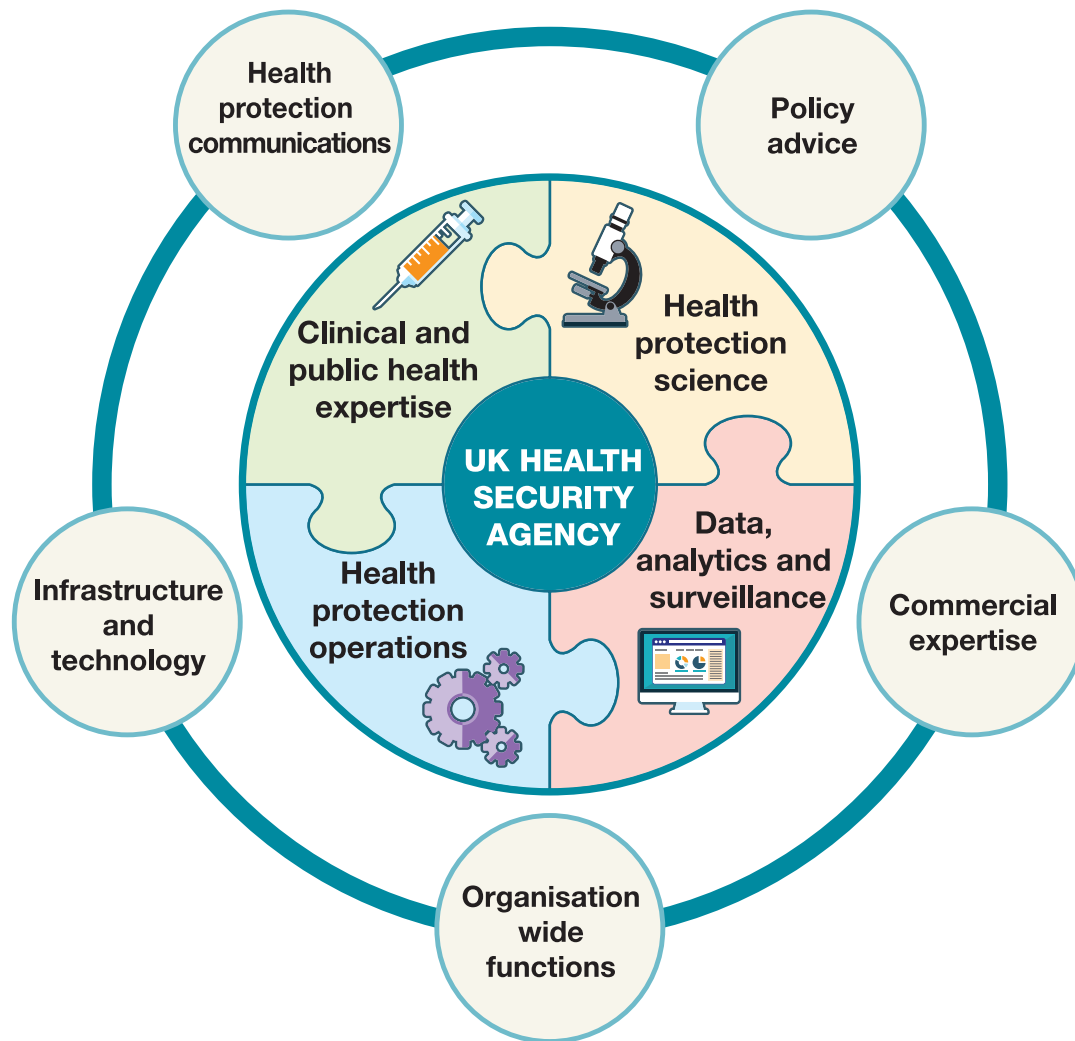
Health protection communications

Policy advice

Clinical and public health expertise

Health protection science

UK HEALTH SECURITY AGENCY

Health protection operations

Data, analytics and surveillance

Infrastructure and technology

Commercial expertise

Organisation wide functions